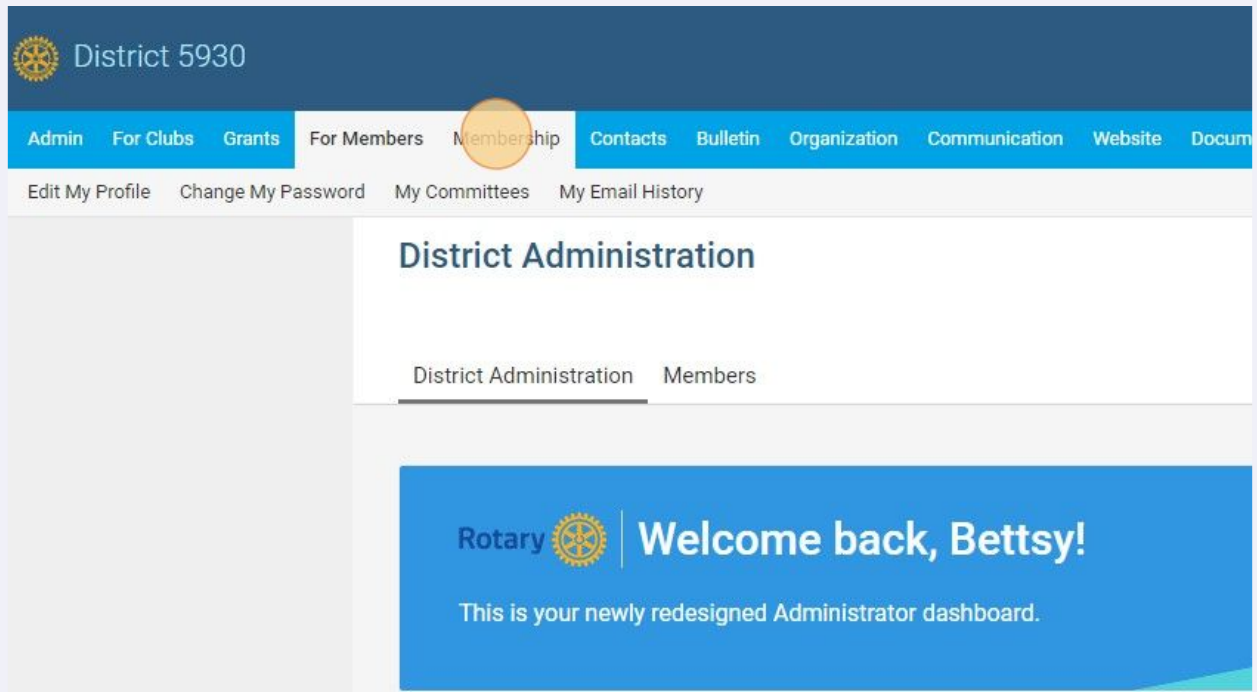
District 5930

Admin For Clubs Grants For Members Membership Contacts Bulletin Organization Communication Website Docum

Edit My Profile Change My Password My Committees My Email History

District Administration

District Administration Members

Rotary

Welcome back, Bettsy!

This is your newly redesigned Administrator dashboard.